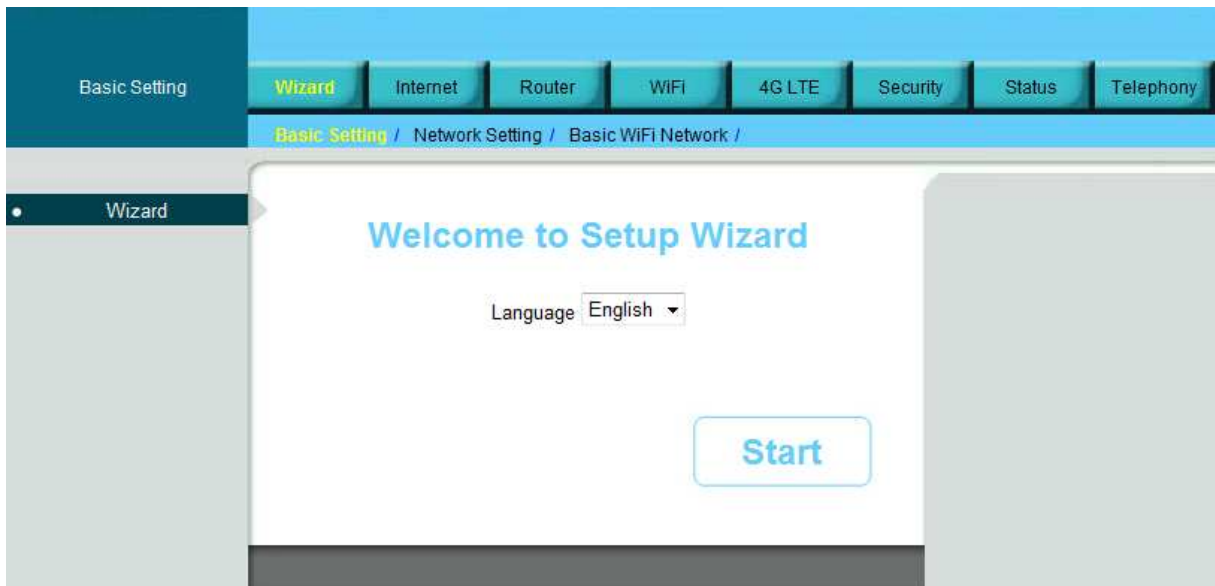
Basic Setting

Wizard | Internet | Router | WiFi | 4G LTE | Security | Status | Telephony

Basic Setting / Network Setting / Basic WiFi Network /

Wizard

Welcome to Setup Wizard

Language English

Start